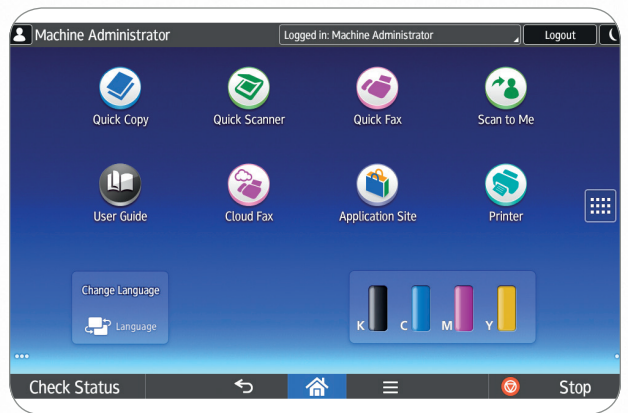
Machine Administrator

Logged in: Machine Administrator

Logout

Quick Copy

Quick Scanner

Quick Fax

Scan to Me

User Guide

Cloud Fax

Application Site

Printer

Change Language

Language

K C M Y

Check Status

Stop